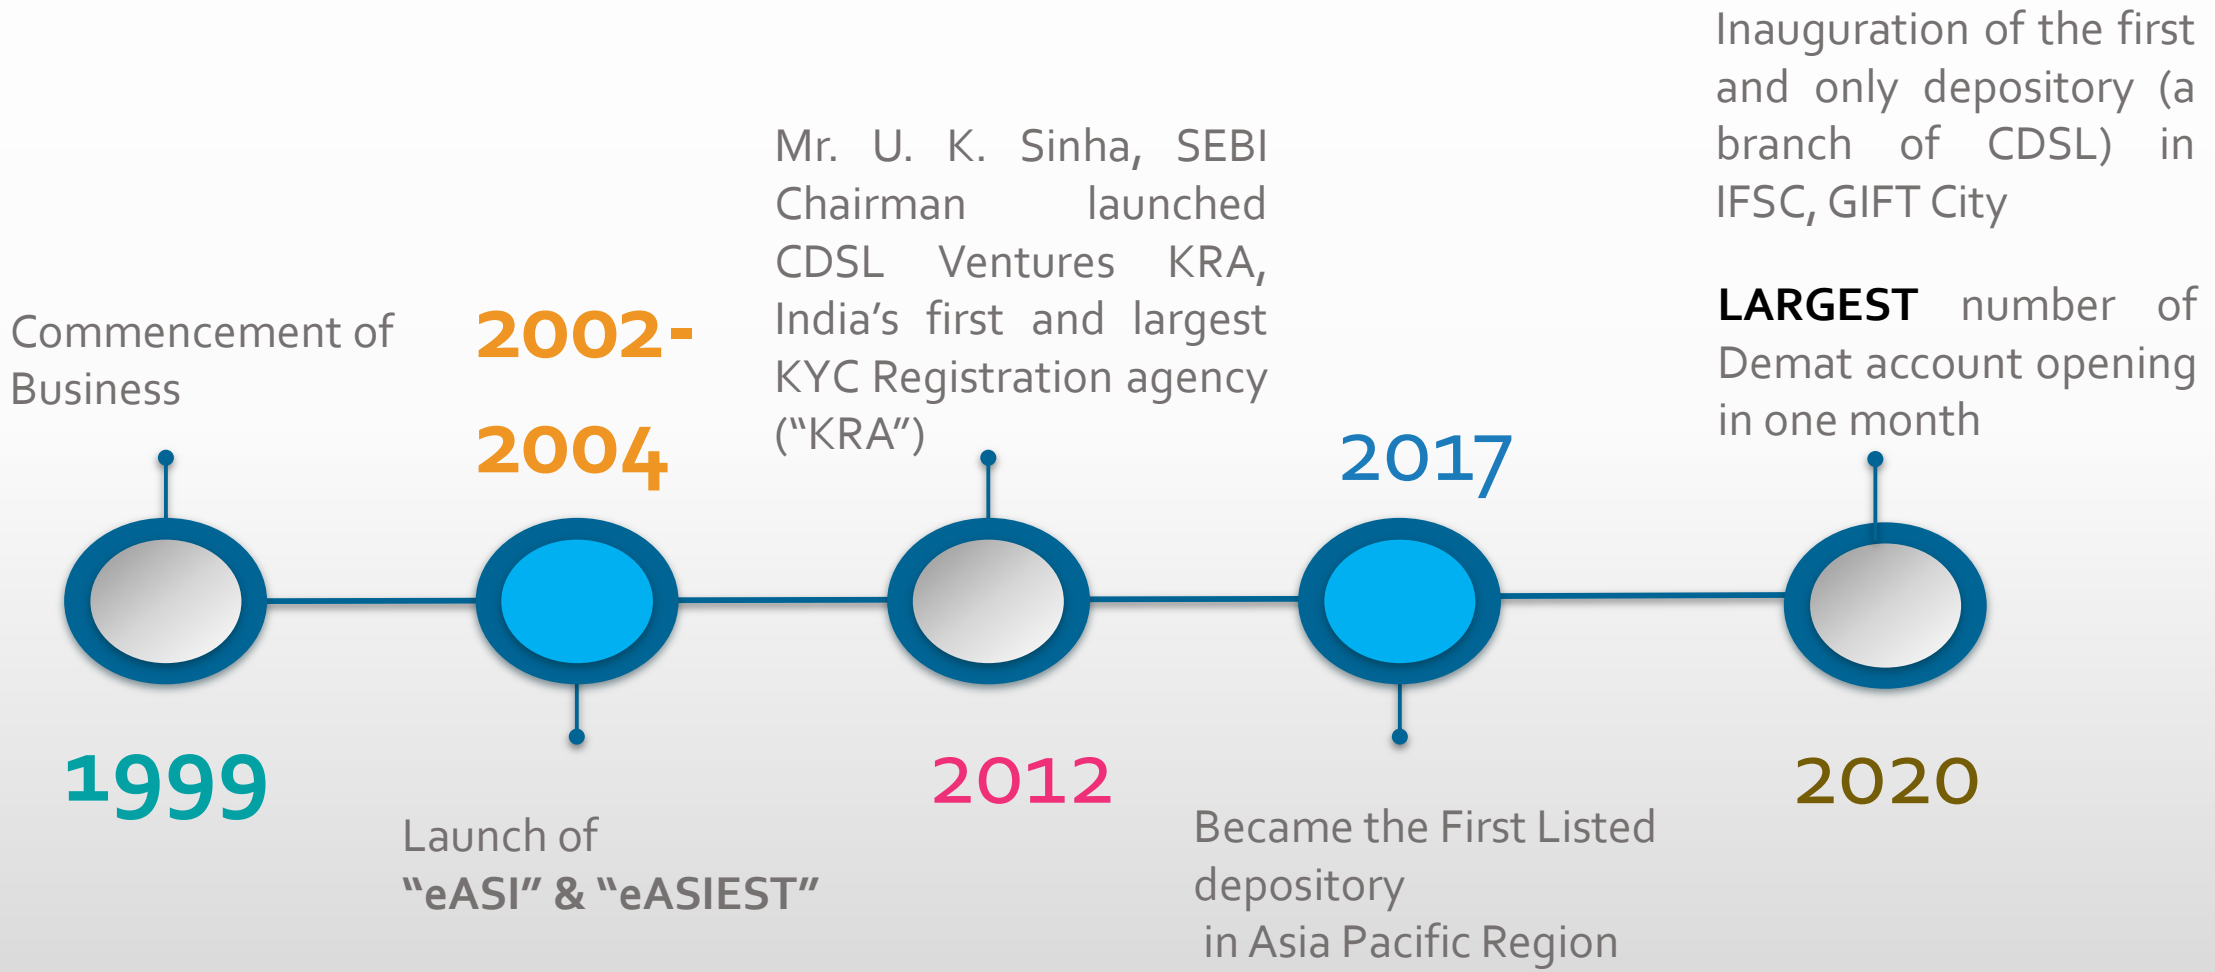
Inauguration of the first and only depository (a branch of CDSL) in IFSC, GIFT City

Mr. U. K. Sinha, SEBI Chairman launched CDSL Ventures KRA, India’s first and largest KYC Registration agency (“KRA”)

LARGEST number of Demat account opening in one month

Commencement of Business

2002-2004

2017

1999

2012

2020

Launch of “eASI” & “eASIEST”

Became the First Listed depository in Asia Pacific Region